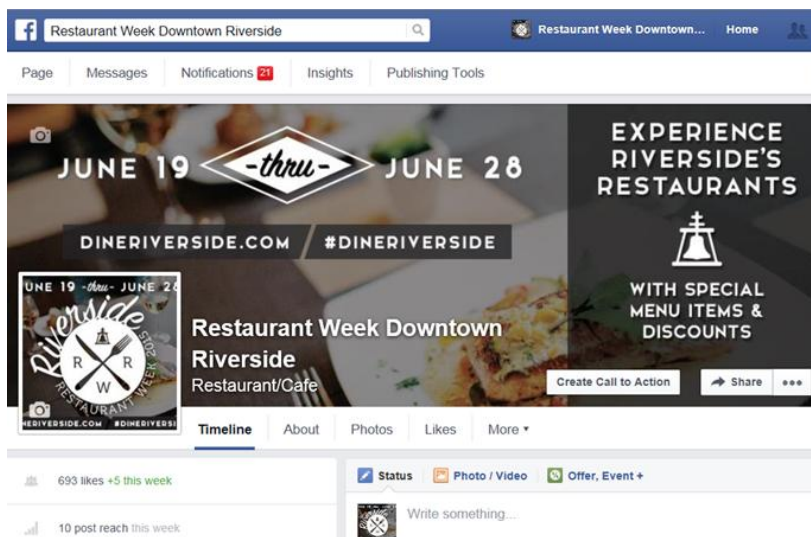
Restaurant Week Downtown Riverside

Restaurant Week Downtown... Home

Page Messages Notifications 21 Insights Publishing Tools

JUNE 19 -thru- JUNE 28

DINERIVERSIDE.COM #DINERIVERSIDE

EXPERIENCE RIVERSIDE'S RESTAURANTS

WITH SPECIAL MENU ITEMS & DISCOUNTS

UNE 19 -thru- JUNE 28
Riverside
R R
W
RESTAURANT WEEK 2015
ERIVERSIDE.COM #DINERIVERSI

Restaurant Week Downtown Riverside
Restaurant/Cafe

Create Call to Action Share •••

Timeline About Photos Likes More ▾

693 likes +5 this week

10 post reach this week

Status Photo / Video Offer, Event +

Write something...